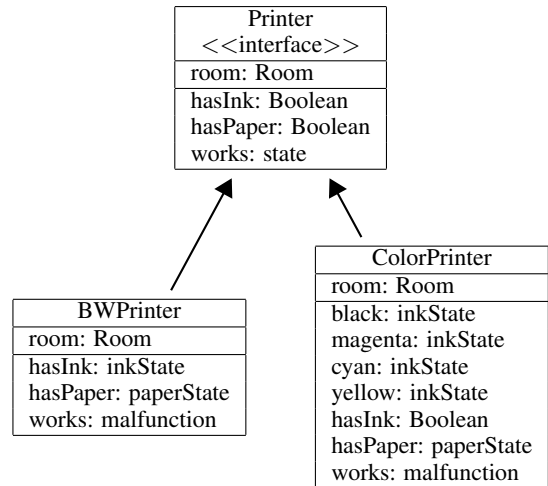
Printer
<<interface>>
room: Room
hasInk: Boolean
hasPaper: Boolean
works: state

BWPrinter
room: Room
hasInk: inkState
hasPaper: paperState
works: malfunction

ColorPrinter
room: Room
black: inkState
magenta: inkState
cyan: inkState
yellow: inkState
hasInk: Boolean
hasPaper: paperState
works: malfunction